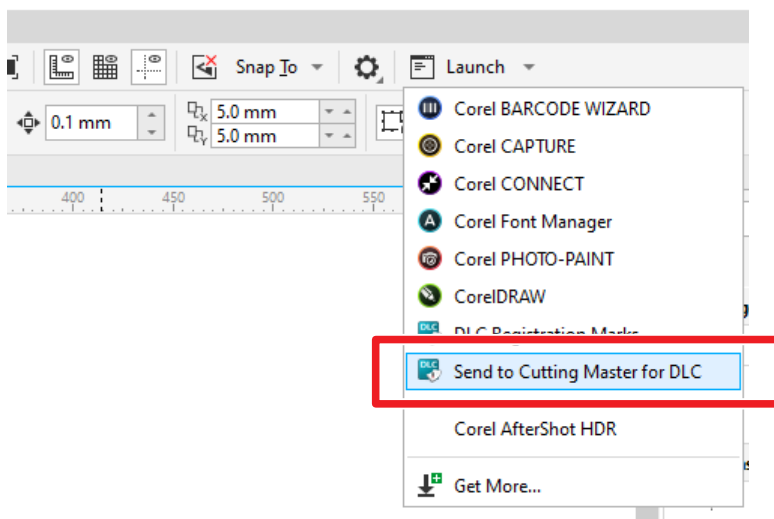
Snap To
Launch
0.1 mm
5.0 mm
5.0 mm
400
450
500
550
Corel BARCODE WIZARD
Corel CAPTURE
Corel CONNECT
Corel Font Manager
Corel PHOTO-PAINT
CorelDRAW
DLC
DLC Registration Marks
DLC
Send to Cutting Master for DLC
Corel AfterShot HDR
Get More...